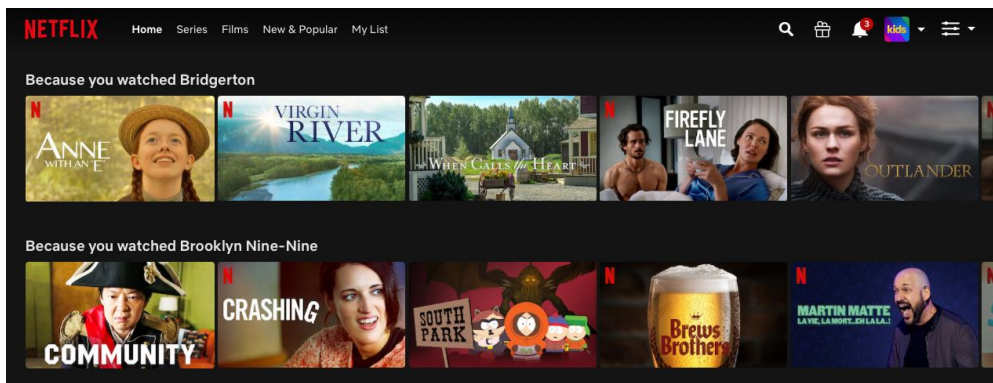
NETFLIX Home Series Films New & Popular My List 3 kids

Because you watched Bridgerton

N ANNE WITH AN E
N VIRGIN RIVER
WHEN CALLS the HEART
N FIREFLY LANE
OUTLANDER

Because you watched Brooklyn Nine-Nine

COMMUNITY
N CRASHING
SOUTH PARK
N Brews Brothers
N MARTIN MATTE LA VIE, LA MORT...EH LA LA..!